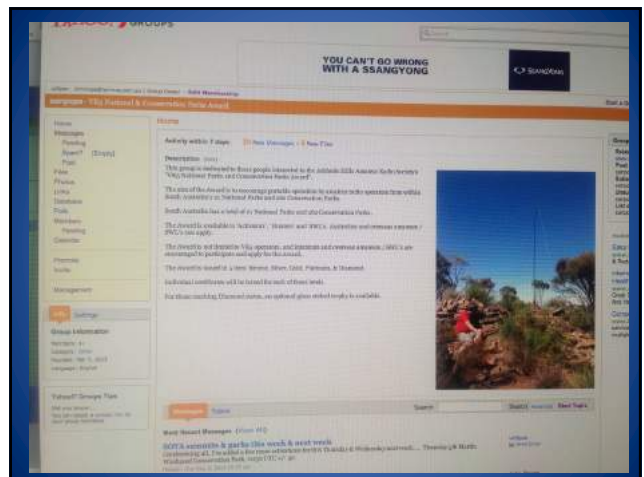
GROUPS

YOU CAN'T GO WRONG WITH A SSANGYONG

SSANGYONG

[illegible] - VK5 National & Conservation Parks Award

Home

Messages
Pending
Spam? [Empty]
Post
Files
Photos
Links
Database
Polls
Members
Pending
Calendar

Promote
Invite

Management

Info Settings

Group Information

Yahoo! Groups Tips

Home

Activity within 7 days: New Messages · New Files

Description

This group is dedicated to those people interested in the Adelaide Hills Amateur Radio Society's "VK5 National Parks and Conservation Parks Award".

The aim of the Award is to encourage portable operation by amateurs in the operation from within South Australia's National Parks and Conservation Parks.

South Australia has a total of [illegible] National Parks and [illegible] Conservation Parks.

The Award is available to "Activators", "Hunters" and SWL's. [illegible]

The Award is not limited to VK5 operators, and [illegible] and overseas amateurs / SWL's are encouraged to participate and apply for the Award.

The Award is issued in 5 tiers: Bronze, Silver, Gold, Platinum, & Diamond.

Individual certificates will be issued for each of these levels.

For those reaching Diamond status, an optional glass etched trophy is available.

Messages Topics

Search

Most Recent Messages

SOTA summits & parks this week & next week

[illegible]